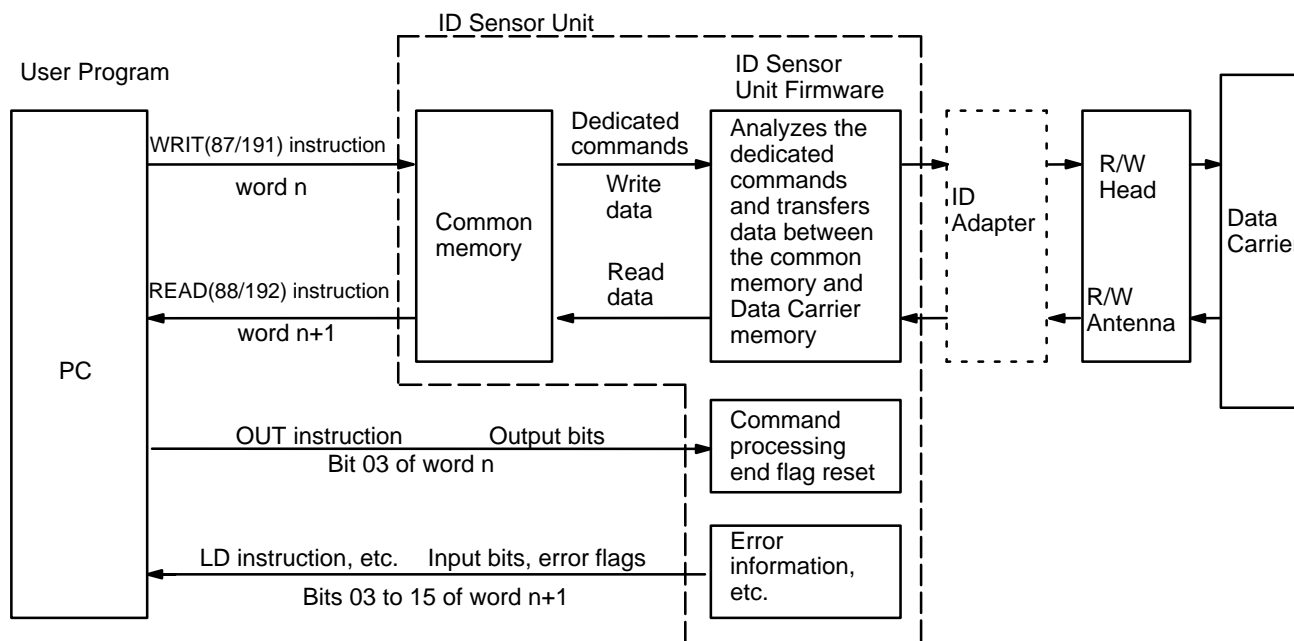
ID Sensor Unit

User Program

ID Sensor Unit Firmware

PC

WRIT(87/191) instruction

word n

READ(88/192) instruction

word n+1

Common memory

Dedicated commands

Write data

Read data

Analyzes the dedicated commands and transfers data between the common memory and Data Carrier memory

ID Adapter

R/W Head

R/W Antenna

Data Carrie

OUT instruction

Output bits

Bit 03 of word n

Command processing end flag reset

LD instruction, etc.

Input bits, error flags

Bits 03 to 15 of word n+1

Error information, etc.